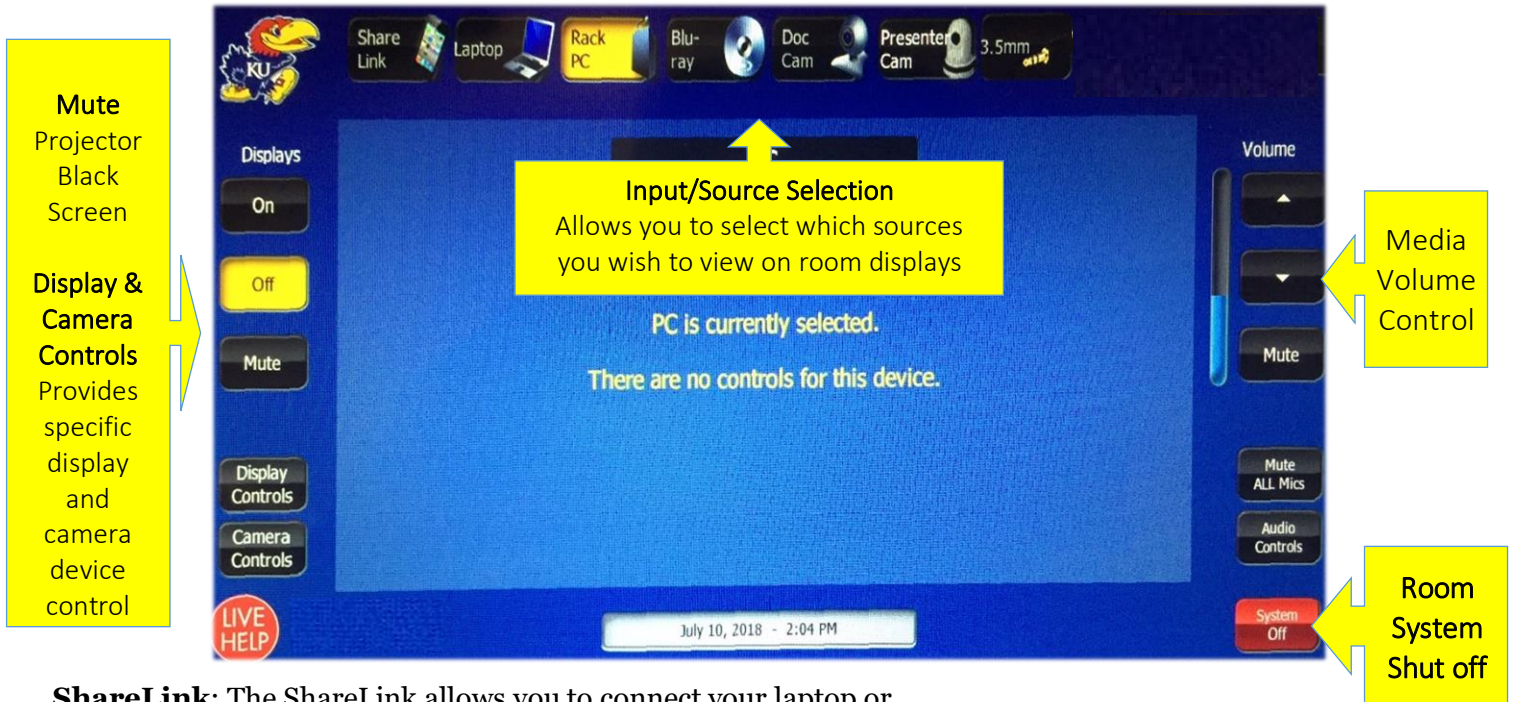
Mute
Projector Black Screen

Display & Camera Controls
Provides specific display and camera device control

KU

Share Link
Laptop
Rack PC
Blu-ray
Doc Cam
Presenter Cam
3.5mm

Displays
On
Off
Mute
Display Controls
Camera Controls
LIVE HELP

Input/Source Selection
Allows you to select which sources you wish to view on room displays

PC is currently selected.

There are no controls for this device.

July 10, 2018 - 2:04 PM

Volume
Mute
Mute ALL Mics
Audio Controls
System Off

Media Volume Control

Room System Shut off

ShareLink: The ShareLink allows you to connect your laptop or